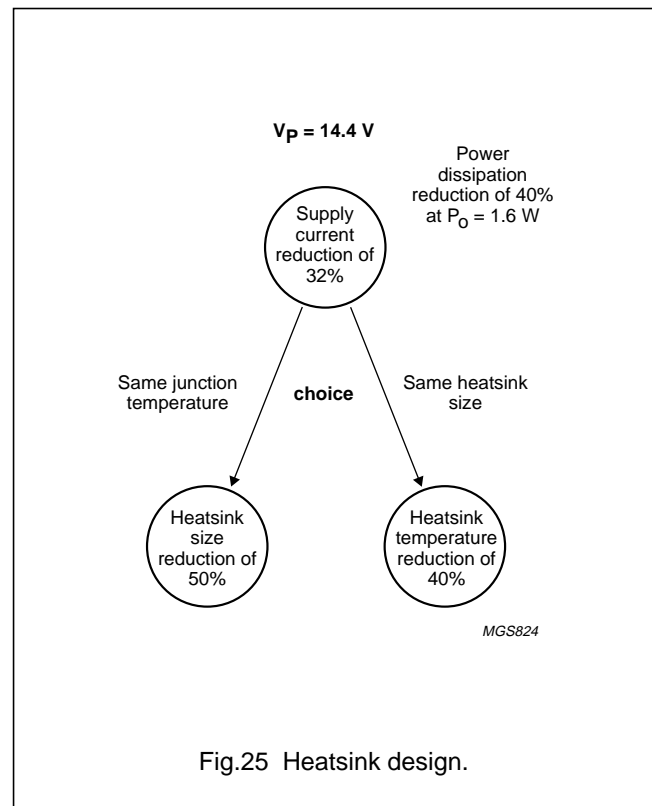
$V_P$ = 14.4 V

Power dissipation reduction of 40% at $P_O$ = 1.6 W

Supply current reduction of 32%

Same junction temperature

choice

Same heatsink size

Heatsink size reduction of 50%

Heatsink temperature reduction of 40%

MGS824

Fig.25 Heatsink design.